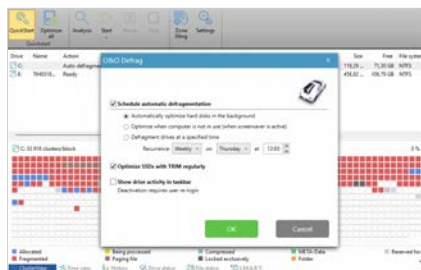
QuickStart Optimize all Analysis Start Pause Stop Zone filing Settings
QuickStart

Drive Name Action Size Free File system
C: Auto defragm 118,31 ... 71,30 GB NTFS
D: THX01... Ready 450,31 ... 106,70 GB NTFS

O&O Defrag

Schedule automatic defragmentation
Automatically optimize hard disks in the background
Optimize when computer is not in use (when screensaver is active)
Defragment drives at a specified time
Recurrence: Weekly on Thursday at 12:00

Optimize SSDs with TRIM regularly

Show drive activity in taskbar
Deactivation requires user re-login

OK Cancel

C: 32.918 clusters/block
0 %

Allocated
Fragmented
Being processed
Paging file
Compressed
Locked exclusively
META-Data
Folder
Reserved for

ClusterView Time view History Drive status File status S.M.A.R.T.